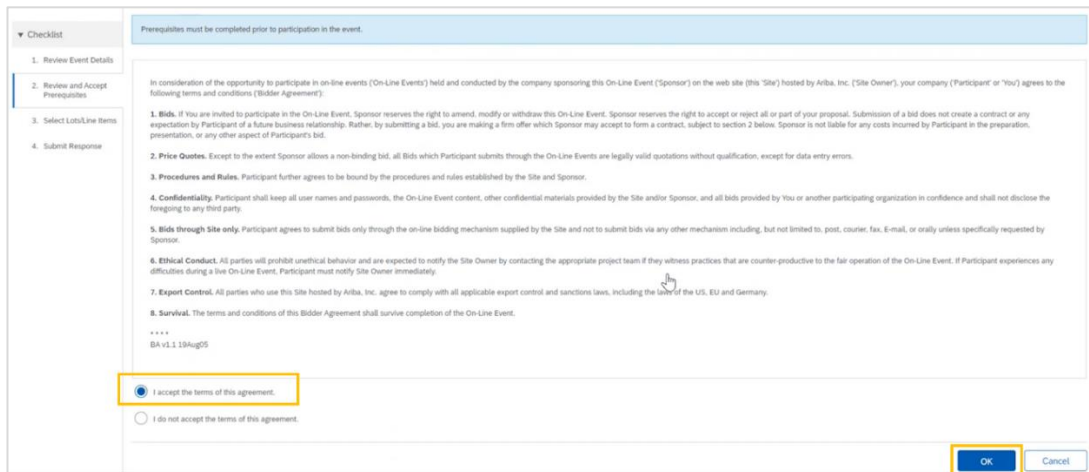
▼ Checklist

1. Review Event Details

2. Review and Accept Prerequisites

3. Select Lots/Line Items

4. Submit Response

Prerequisites must be completed prior to participation in the event.

In consideration of the opportunity to participate in on-line events ('On-Line Events') held and conducted by the company sponsoring this On-Line Event ('Sponsor') on the web site (this 'Site') hosted by Ariba, Inc. ('Site Owner'), your company ('Participant' or 'You') agrees to the following terms and conditions ('Bidder Agreement'):

1. Bids. If You are invited to participate in the On-Line Event, Sponsor reserves the right to amend, modify or withdraw this On-Line Event. Sponsor reserves the right to accept or reject all or part of your proposal. Submission of a bid does not create a contract or any expectation by Participant of a future business relationship. Rather, by submitting a bid, you are making a firm offer which Sponsor may accept to form a contract, subject to section 2 below. Sponsor is not liable for any costs incurred by Participant in the preparation, presentation, or any other aspect of Participant's bid.

2. Price Quotes. Except to the extent Sponsor allows a non-binding bid, all Bids which Participant submits through the On-Line Events are legally valid quotations without qualification, except for data entry errors.

3. Procedures and Rules. Participant further agrees to be bound by the procedures and rules established by the Site and Sponsor.

4. Confidentiality. Participant shall keep all user names and passwords, the On-Line Event content, other confidential materials provided by the Site and/or Sponsor, and all bids provided by You or another participating organization in confidence and shall not disclose the foregoing to any third party.

5. Bids through Site only. Participant agrees to submit bids only through the on-line bidding mechanism supplied by the Site and not to submit bids via any other mechanism including, but not limited to, post, courier, fax, E-mail, or orally unless specifically requested by Sponsor.

6. Ethical Conduct. All parties will prohibit unethical behavior and are expected to notify the Site Owner by contacting the appropriate project team if they witness practices that are counter-productive to the fair operation of the On-Line Event. If Participant experiences any difficulties during a live On-Line Event, Participant must notify Site Owner immediately.

7. Export Control. All parties who use this Site hosted by Ariba, Inc. agree to comply with all applicable export control and sanctions laws, including the laws of the US, EU and Germany.

8. Survival. The terms and conditions of this Bidder Agreement shall survive completion of the On-Line Event.

* * * *
BA v1.1 19Aug05

I accept the terms of this agreement.

I do not accept the terms of this agreement.

OK

Cancel